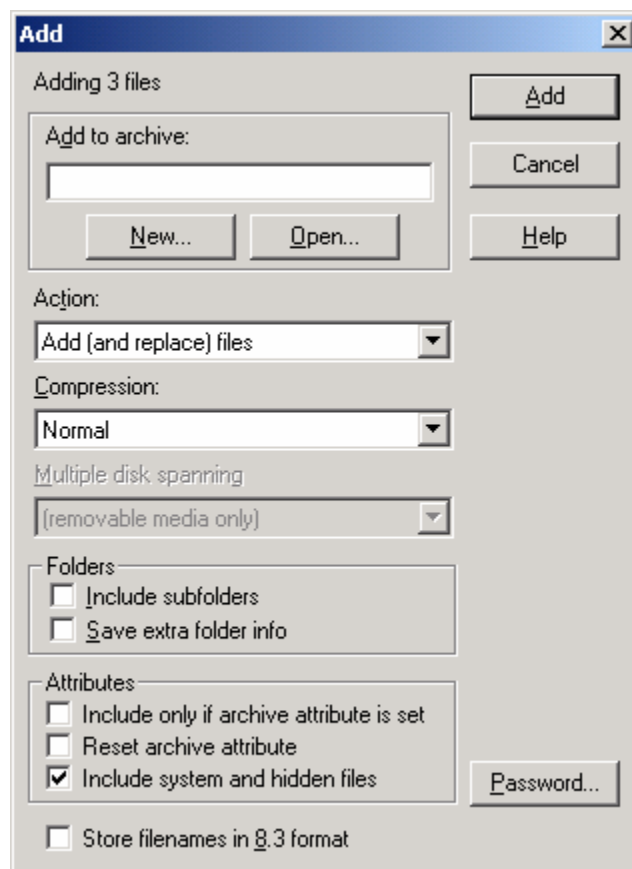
Add

Adding 3 files

Add to archive:

New...

Open...

Action:

Add (and replace) files

Compression:

Normal

Multiple disk spanning

(removable media only)

Folders

Include subfolders

Save extra folder info

Attributes

Include only if archive attribute is set

Reset archive attribute

Include system and hidden files

Store filenames in 8.3 format

Add

Cancel

Help

Password...